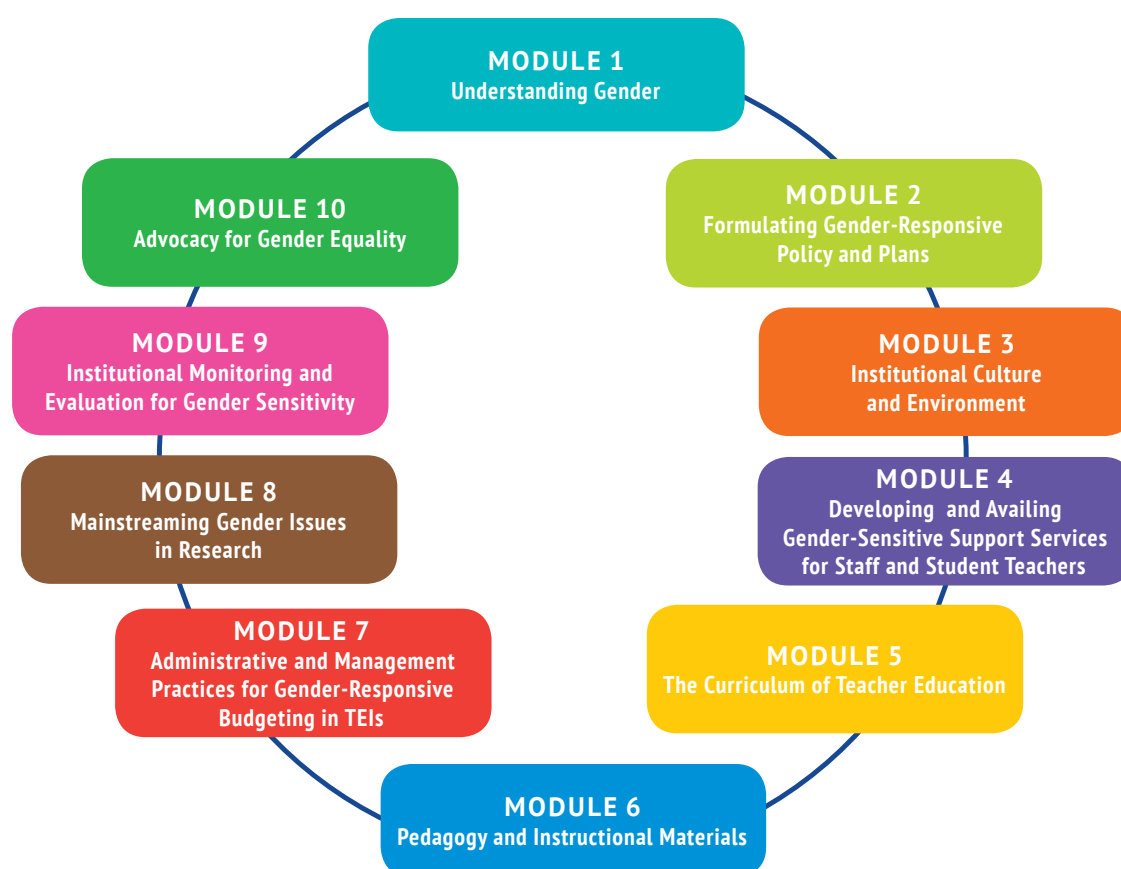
MODULE 1
Understanding Gender

MODULE 2
Formulating Gender-Responsive Policy and Plans

MODULE 3
Institutional Culture and Environment

MODULE 4
Developing and Availing Gender-Sensitive Support Services for Staff and Student Teachers

MODULE 5
The Curriculum of Teacher Education

MODULE 6
Pedagogy and Instructional Materials

MODULE 7
Administrative and Management Practices for Gender-Responsive Budgeting in TEIs

MODULE 8
Mainstreaming Gender Issues in Research

MODULE 9
Institutional Monitoring and Evaluation for Gender Sensitivity

MODULE 10
Advocacy for Gender Equality